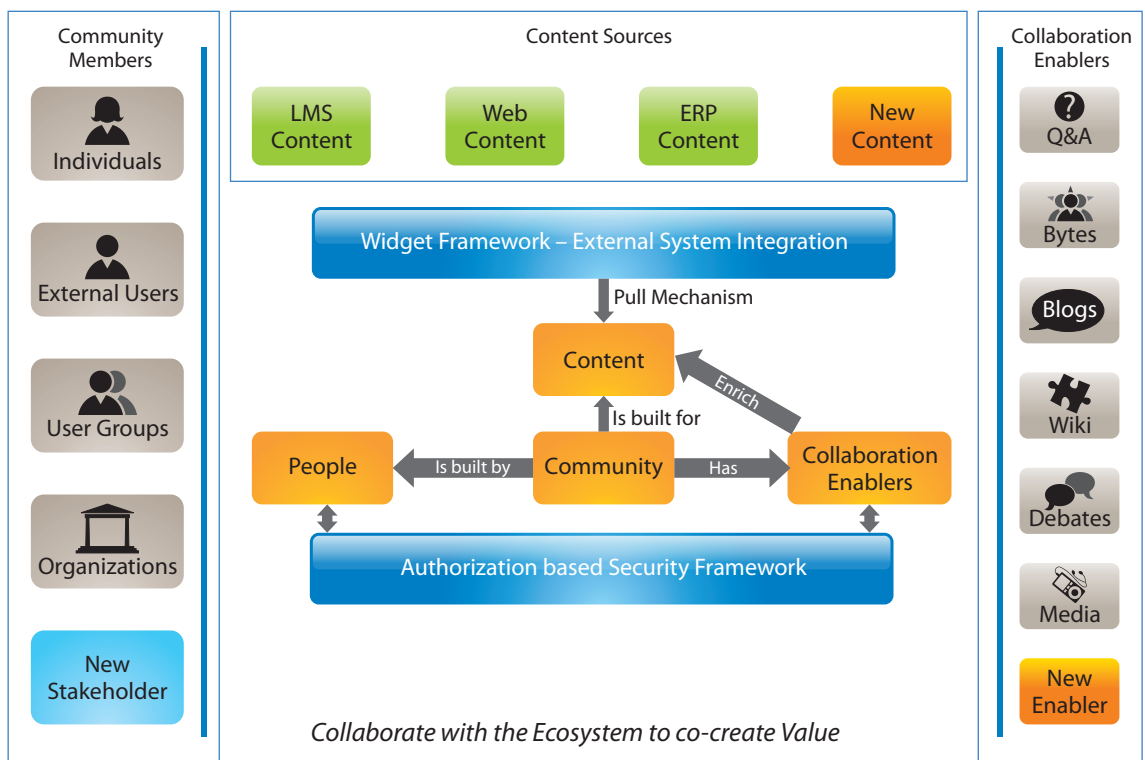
Community Members

Individuals

External Users

User Groups

Organizations

New Stakeholder

Content Sources

LMS Content

Web Content

ERP Content

New Content

Widget Framework – External System Integration

Pull Mechanism

Content

Enrich

Is built for

People

Is built by

Community

Has

Collaboration Enablers

Authorization based Security Framework

Collaborate with the Ecosystem to co-create Value

Collaboration Enablers

Q&A

Bytes

Blogs

Wiki

Debates

Media

New Enabler